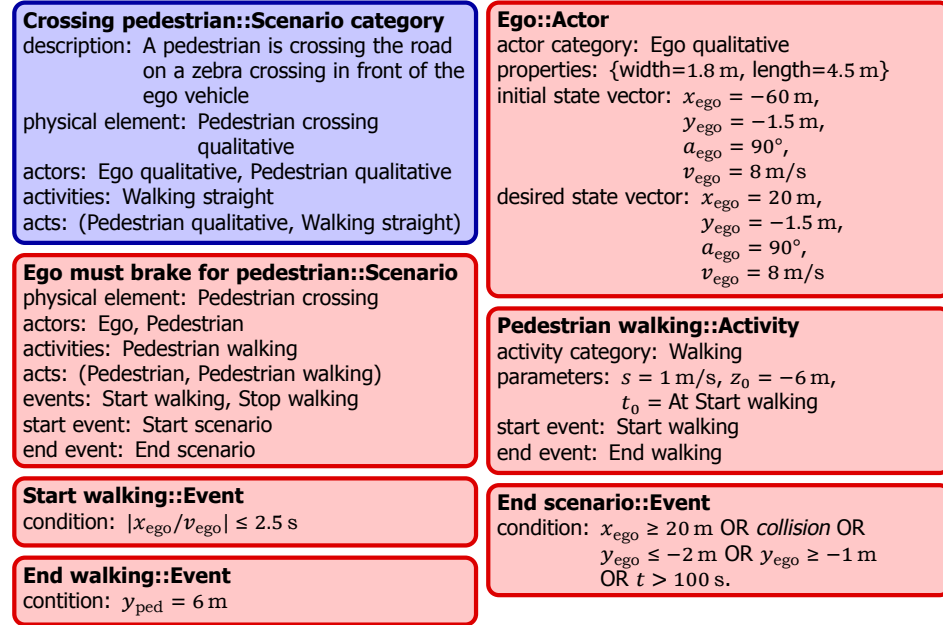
**Crossing pedestrian::Scenario category**
description: A pedestrian is crossing the road on a zebra crossing in front of the ego vehicle
physical element: Pedestrian crossing qualitative
actors: Ego qualitative, Pedestrian qualitative
activities: Walking straight
acts: (Pedestrian qualitative, Walking straight)

**Ego must brake for pedestrian::Scenario**
physical element: Pedestrian crossing
actors: Ego, Pedestrian
activities: Pedestrian walking
acts: (Pedestrian, Pedestrian walking)
events: Start walking, Stop walking
start event: Start scenario
end event: End scenario

**Start walking::Event**
condition: $|x_{\text{ego}}/v_{\text{ego}}| \leq 2.5\,\text{s}$

**End walking::Event**
contition: $y_{\text{ped}} = 6\,\text{m}$

**Ego::Actor**
actor category: Ego qualitative
properties: {width=$1.8\,\text{m}$, length=$4.5\,\text{m}$}
initial state vector: $x_{\text{ego}} = -60\,\text{m}$, $y_{\text{ego}} = -1.5\,\text{m}$, $a_{\text{ego}} = 90°$, $v_{\text{ego}} = 8\,\text{m/s}$
desired state vector: $x_{\text{ego}} = 20\,\text{m}$, $y_{\text{ego}} = -1.5\,\text{m}$, $a_{\text{ego}} = 90°$, $v_{\text{ego}} = 8\,\text{m/s}$

**Pedestrian walking::Activity**
activity category: Walking
parameters: $s = 1\,\text{m/s}$, $z_0 = -6\,\text{m}$, $t_0$ = At Start walking
start event: Start walking
end event: End walking

**End scenario::Event**
condition: $x_{\text{ego}} \geq 20\,\text{m}$ OR *collision* OR $y_{\text{ego}} \leq -2\,\text{m}$ OR $y_{\text{ego}} \geq -1\,\text{m}$ OR $t > 100\,\text{s}$.